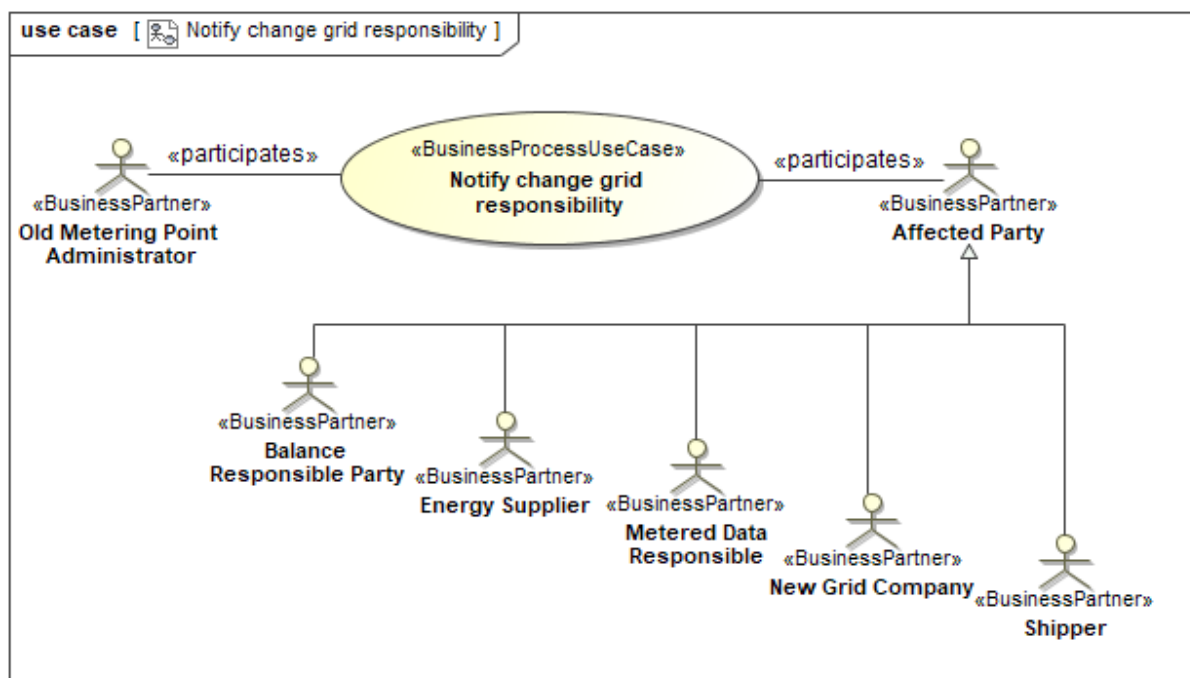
use case [ Notify change grid responsibility ]

«participates»

«BusinessProcessUseCase»
Notify change grid responsibility

«participates»

«BusinessPartner»
Old Metering Point Administrator

«BusinessPartner»
Affected Party

«BusinessPartner»
Balance Responsible Party

«BusinessPartner»
Energy Supplier

«BusinessPartner»
Metered Data Responsible

«BusinessPartner»
New Grid Company

«BusinessPartner»
Shipper